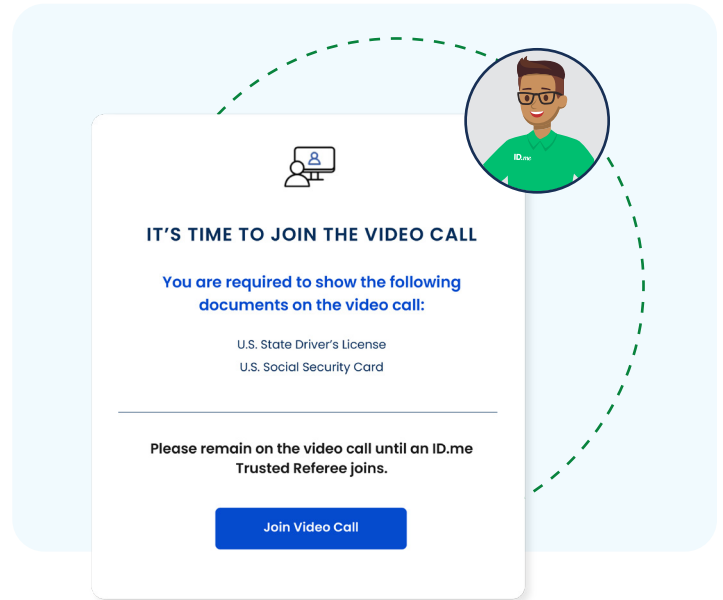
ID.me

IT'S TIME TO JOIN THE VIDEO CALL

You are required to show the following documents on the video call:

U.S. State Driver's License
U.S. Social Security Card

Please remain on the video call until an ID.me Trusted Referee joins.

Join Video Call